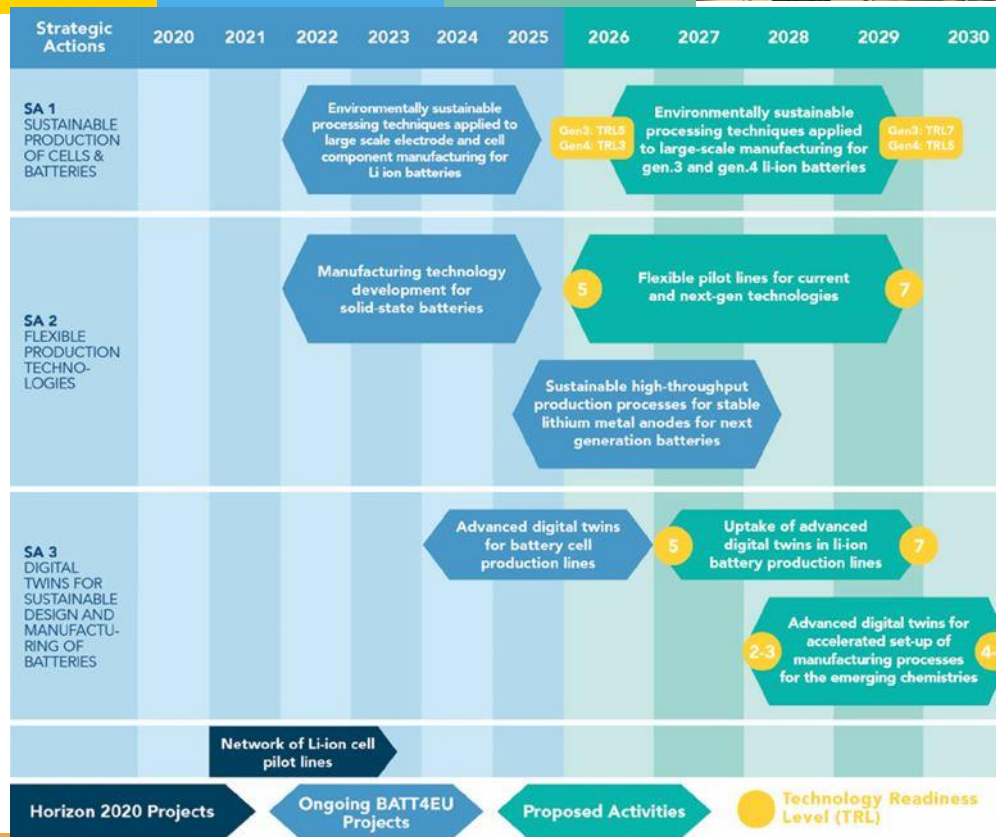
| Strategic Actions | 2020 | 2021 | 2022 | 2023 | 2024 | 2025 | 2026 | 2027 | 2028 | 2029 | 2030 |
|---|---|---|---|---|---|---|---|---|---|---|---|

SA 1 SUSTAINABLE PRODUCTION OF CELLS & BATTERIES

Environmentally sustainable processing techniques applied to large scale electrode and cell component manufacturing for Li ion batteries

Gen3: TRL5 Gen4: TRL3

Environmentally sustainable processing techniques applied to large-scale manufacturing for gen.3 and gen.4 li-ion batteries

Gen3: TRL7 Gen4: TRL5

SA 2 FLEXIBLE PRODUCTION TECHNO-LOGIES

Manufacturing technology development for solid-state batteries

5 Flexible pilot lines for current and next-gen technologies 7

Sustainable high-throughput production processes for stable lithium metal anodes for next generation batteries

SA 3 DIGITAL TWINS FOR SUSTAINABLE DESIGN AND MANUFACTU-RING OF BATTERIES

Advanced digital twins for battery cell production lines

5 Uptake of advanced digital twins in li-ion battery production lines 7

2-3 Advanced digital twins for accelerated set-up of manufacturing processes for the emerging chemistries 4-

Network of Li-ion cell pilot lines

Horizon 2020 Projects

Ongoing BATT4EU Projects

Proposed Activities

Technology Readiness Level (TRL)